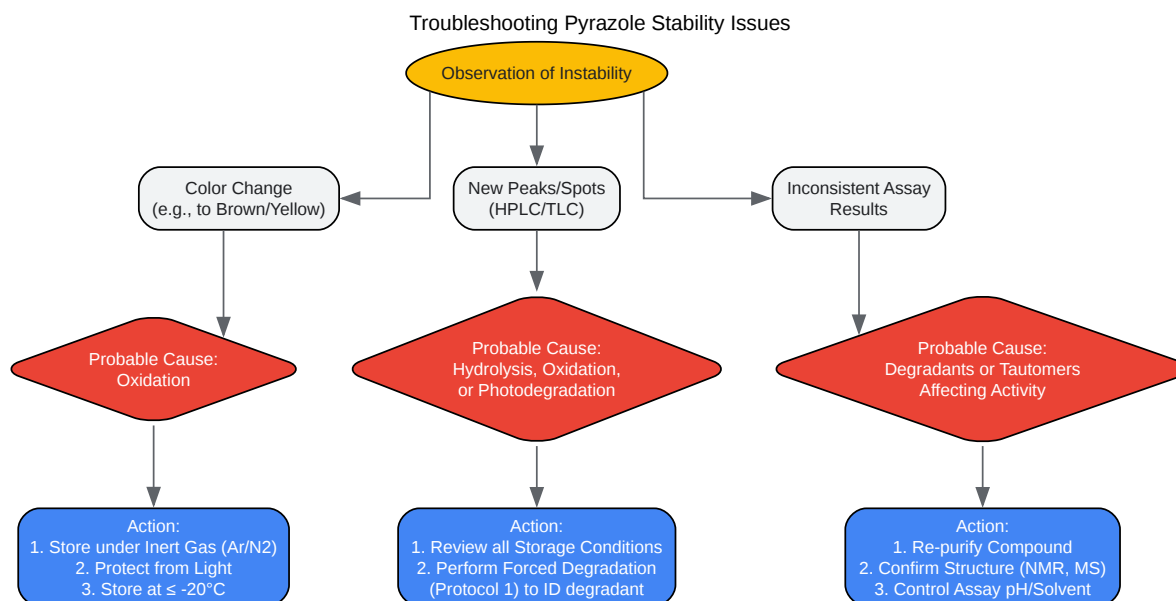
Troubleshooting Pyrazole Stability Issues

Observation of Instability

Color Change (e.g., to Brown/Yellow)

New Peaks/Spots (HPLC/TLC)

Inconsistent Assay Results

Probable Cause: Oxidation

Probable Cause: Hydrolysis, Oxidation, or Photodegradation

Probable Cause: Degradants or Tautomers Affecting Activity

Action:
1. Store under Inert Gas (Ar/N2)
2. Protect from Light
3. Store at ≤ -20°C

Action:
1. Review all Storage Conditions
2. Perform Forced Degradation (Protocol 1) to ID degradant

Action:
1. Re-purify Compound
2. Confirm Structure (NMR, MS)
3. Control Assay pH/Solvent